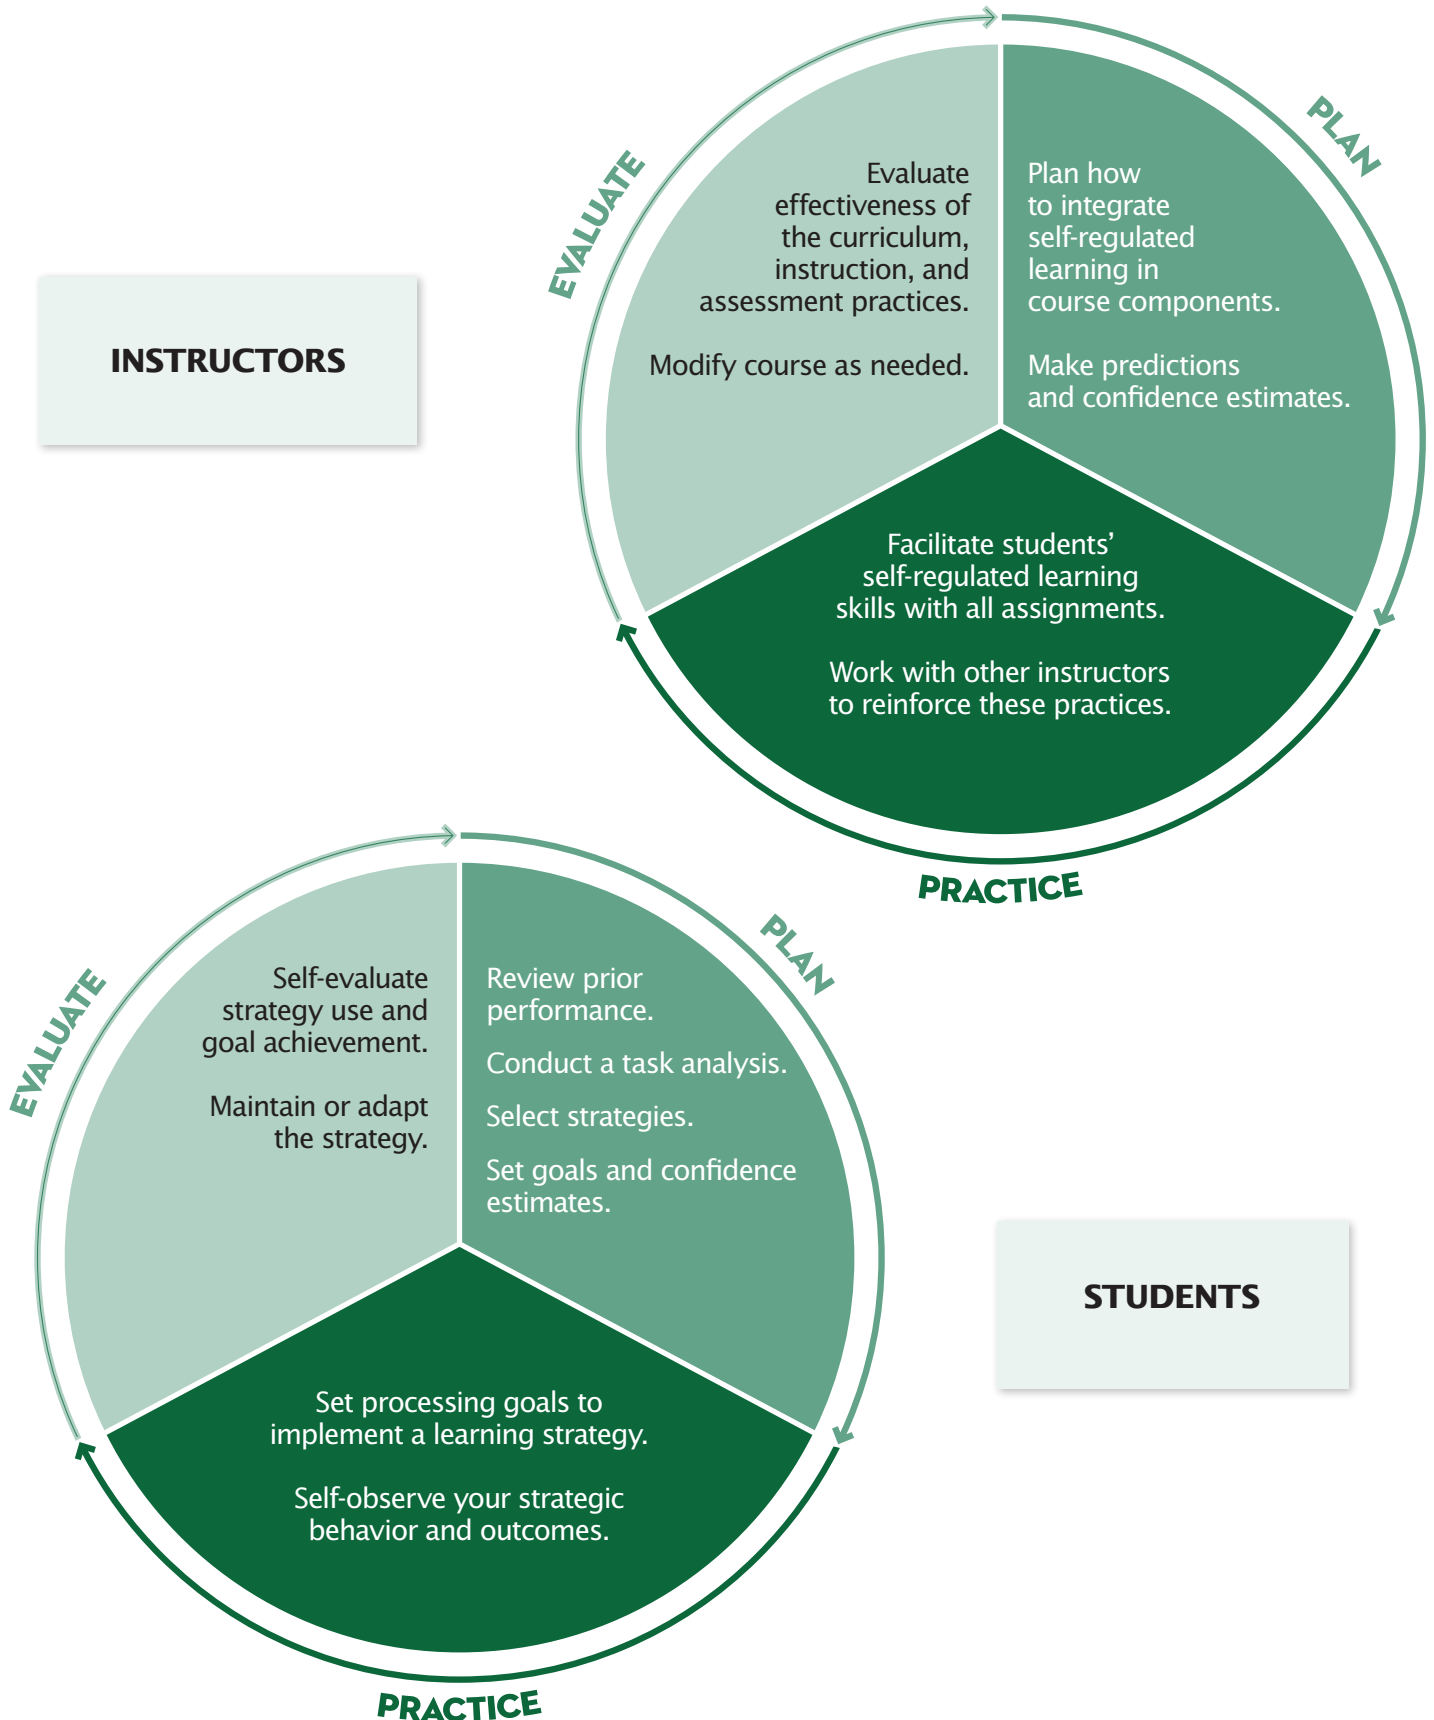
INSTRUCTORS

EVALUATE

Evaluate effectiveness of the curriculum, instruction, and assessment practices.

Modify course as needed.

PLAN

Plan how to integrate self-regulated learning in course components.

Make predictions and confidence estimates.

Facilitate students' self-regulated learning skills with all assignments.

Work with other instructors to reinforce these practices.

PRACTICE

EVALUATE

Self-evaluate strategy use and goal achievement.

Maintain or adapt the strategy.

PLAN

Review prior performance.

Conduct a task analysis.

Select strategies.

Set goals and confidence estimates.

STUDENTS

Set processing goals to implement a learning strategy.

Self-observe your strategic behavior and outcomes.

PRACTICE